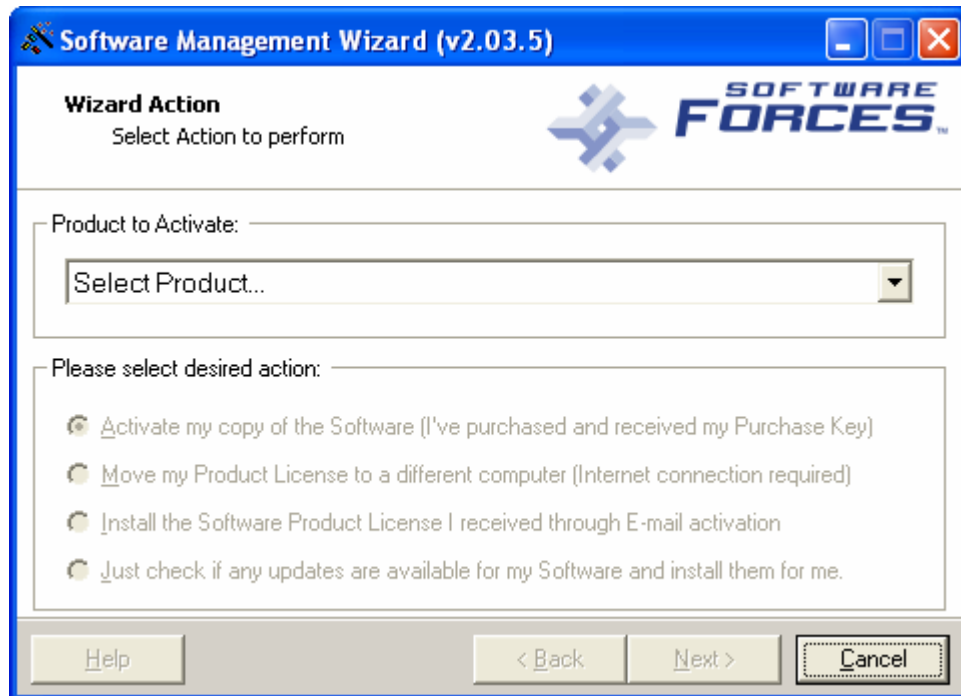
Software Management Wizard (v2.03.5)

Wizard Action
Select Action to perform

SOFTWARE FORCES

Product to Activate:

Select Product...

Please select desired action:

Activate my copy of the Software (I've purchased and received my Purchase Key)

Move my Product License to a different computer (Internet connection required)

Install the Software Product License I received through E-mail activation

Just check if any updates are available for my Software and install them for me.

Help

< Back

Next >

Cancel